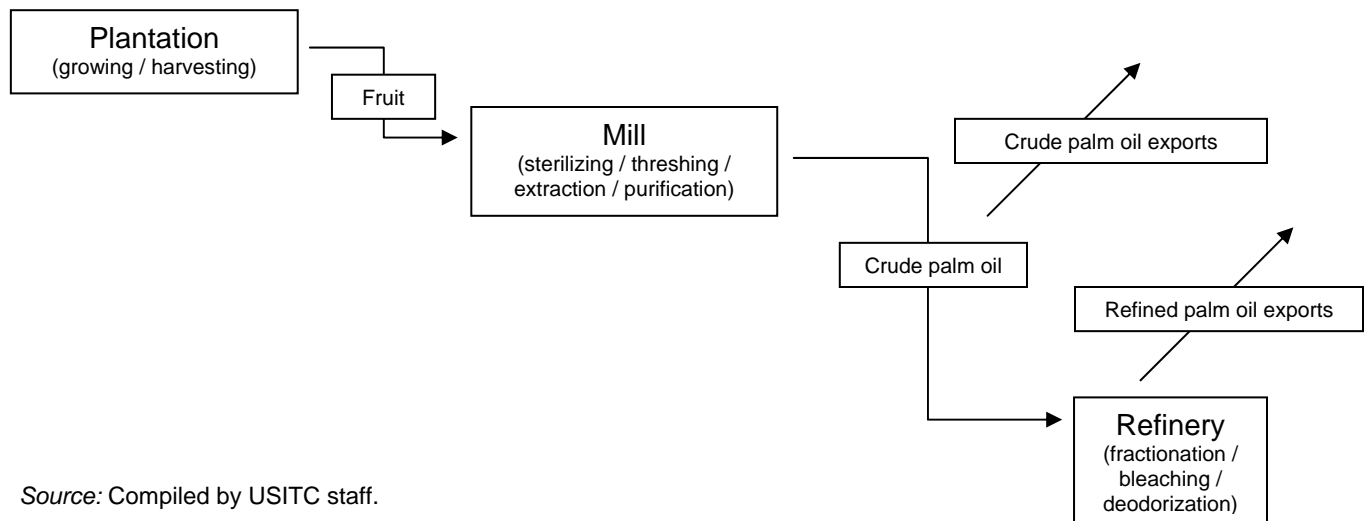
Plantation
(growing / harvesting)

Fruit

Mill
(sterilizing / threshing / extraction / purification)

Crude palm oil exports

Crude palm oil

Refined palm oil exports

Refinery
(fractionation / bleaching / deodorization)

Source: Compiled by USITC staff.